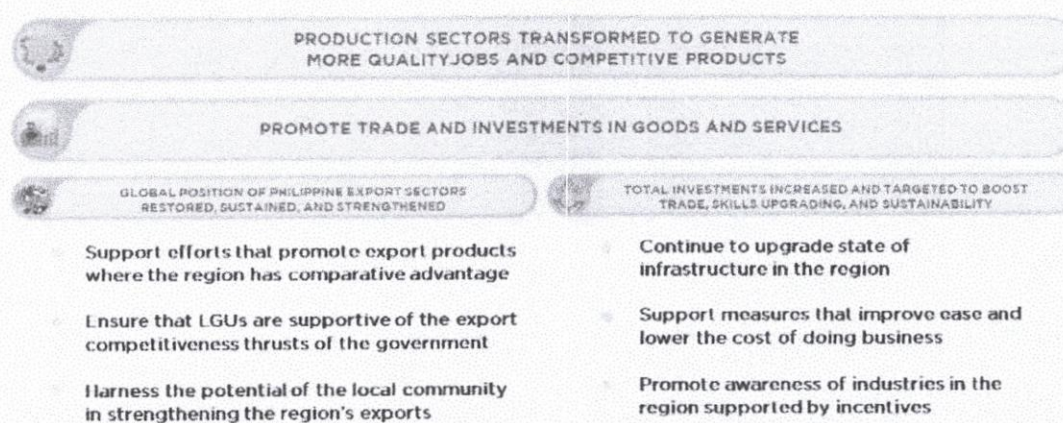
PRODUCTION SECTORS TRANSFORMED TO GENERATE MORE QUALITYJOBS AND COMPETITIVE PRODUCTS

PROMOTE TRADE AND INVESTMENTS IN GOODS AND SERVICES

GLOBAL POSITION OF PHILIPPINE EXPORT SECTORS RESTORED, SUSTAINED, AND STRENGTHENED

Support efforts that promote export products where the region has comparative advantage

Ensure that LGUs are supportive of the export competitiveness thrusts of the government

Harness the potential of the local community in strengthening the region's exports

TOTAL INVESTMENTS INCREASED AND TARGETED TO BOOST TRADE, SKILLS UPGRADING, AND SUSTAINABILITY

Continue to upgrade state of infrastructure in the region

Support measures that improve ease and lower the cost of doing business

Promote awareness of industries in the region supported by incentives